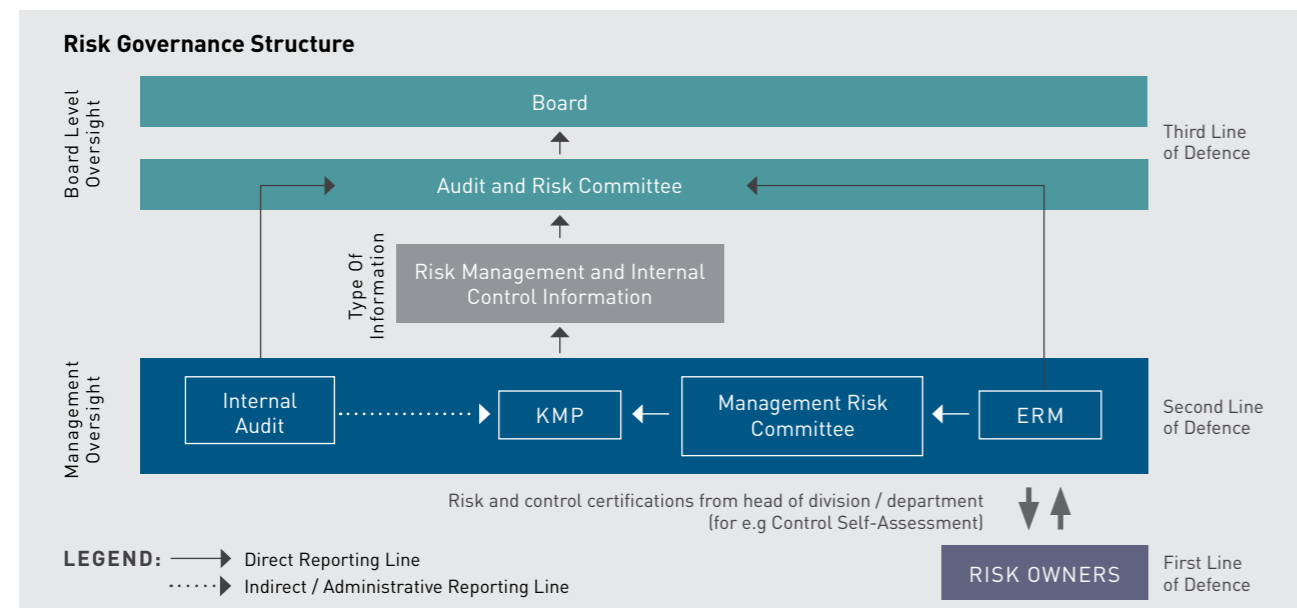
Risk Governance Structure

Board Level Oversight

Board

Third Line of Defence

Audit and Risk Committee

Type Of Information

Risk Management and Internal Control Information

Management Oversight

Internal Audit

KMP

Management Risk Committee

ERM

Second Line of Defence

Risk and control certifications from head of division / department (for e.g Control Self-Assessment)

LEGEND: Direct Reporting Line
Indirect / Administrative Reporting Line

RISK OWNERS

First Line of Defence